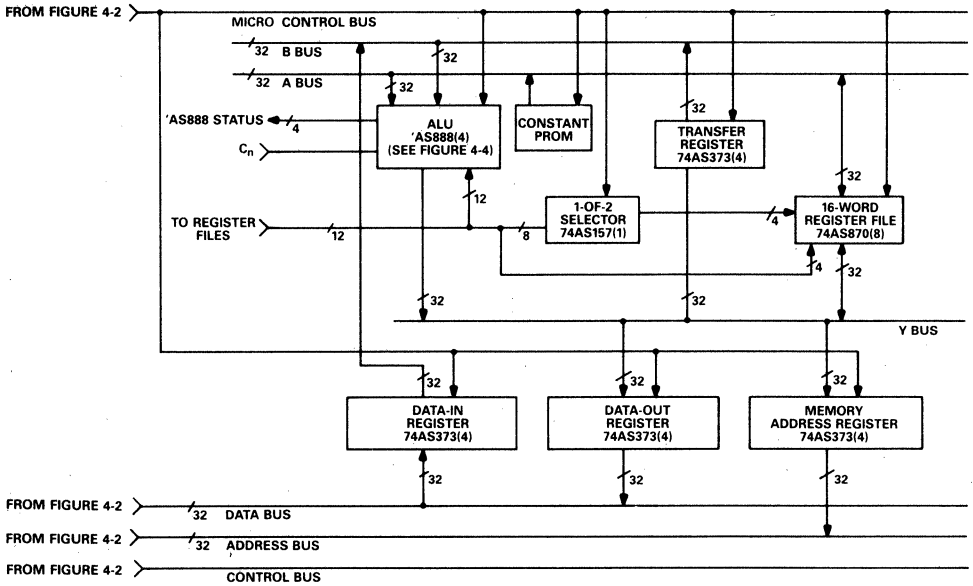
FROM FIGURE 4-2

MICRO CONTROL BUS

32 B BUS

32 A BUS

32

32

'AS888 STATUS

4

ALU
'AS888(4)
(SEE FIGURE 4-4)

CONSTANT PROM

32

TRANSFER REGISTER
74AS373(4)

$C_n$

12

32

TO REGISTER FILES

12

8

1-OF-2 SELECTOR
74AS157(1)

4

16-WORD REGISTER FILE
74AS870(8)

4

32

32

32

Y BUS

32

32

32

DATA-IN REGISTER
74AS373(4)

DATA-OUT REGISTER
74AS373(4)

MEMORY ADDRESS REGISTER
74AS373(4)

32

32

32

FROM FIGURE 4-2

32 DATA BUS

FROM FIGURE 4-2

32 ADDRESS BUS

FROM FIGURE 4-2

CONTROL BUS